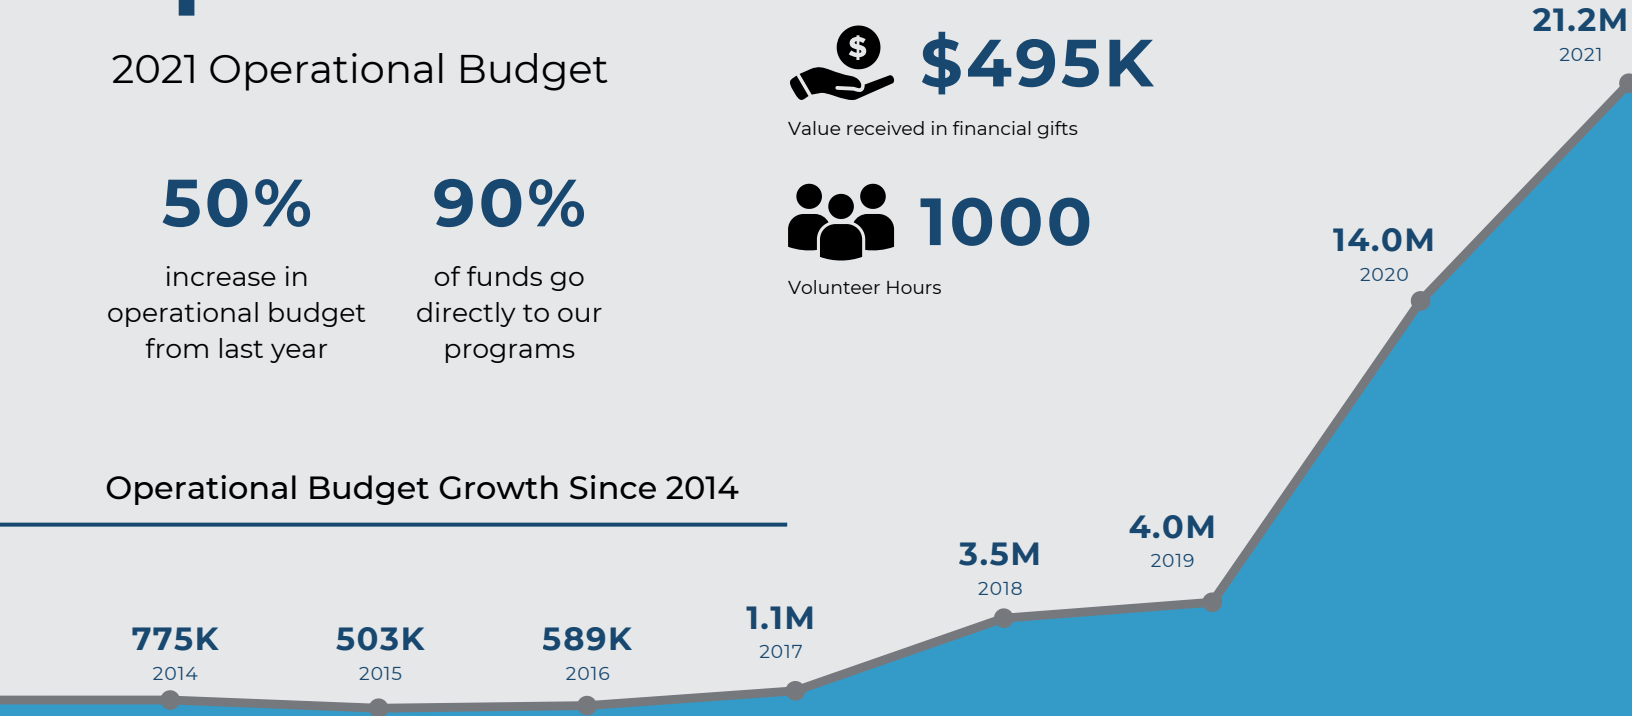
2021 Operational Budget

50%
increase in operational budget from last year

90%
of funds go directly to our programs

$
$495K
Value received in financial gifts

1000
Volunteer Hours

Operational Budget Growth Since 2014

775K
2014

503K
2015

589K
2016

1.1M
2017

3.5M
2018

4.0M
2019

14.0M
2020

21.2M
2021